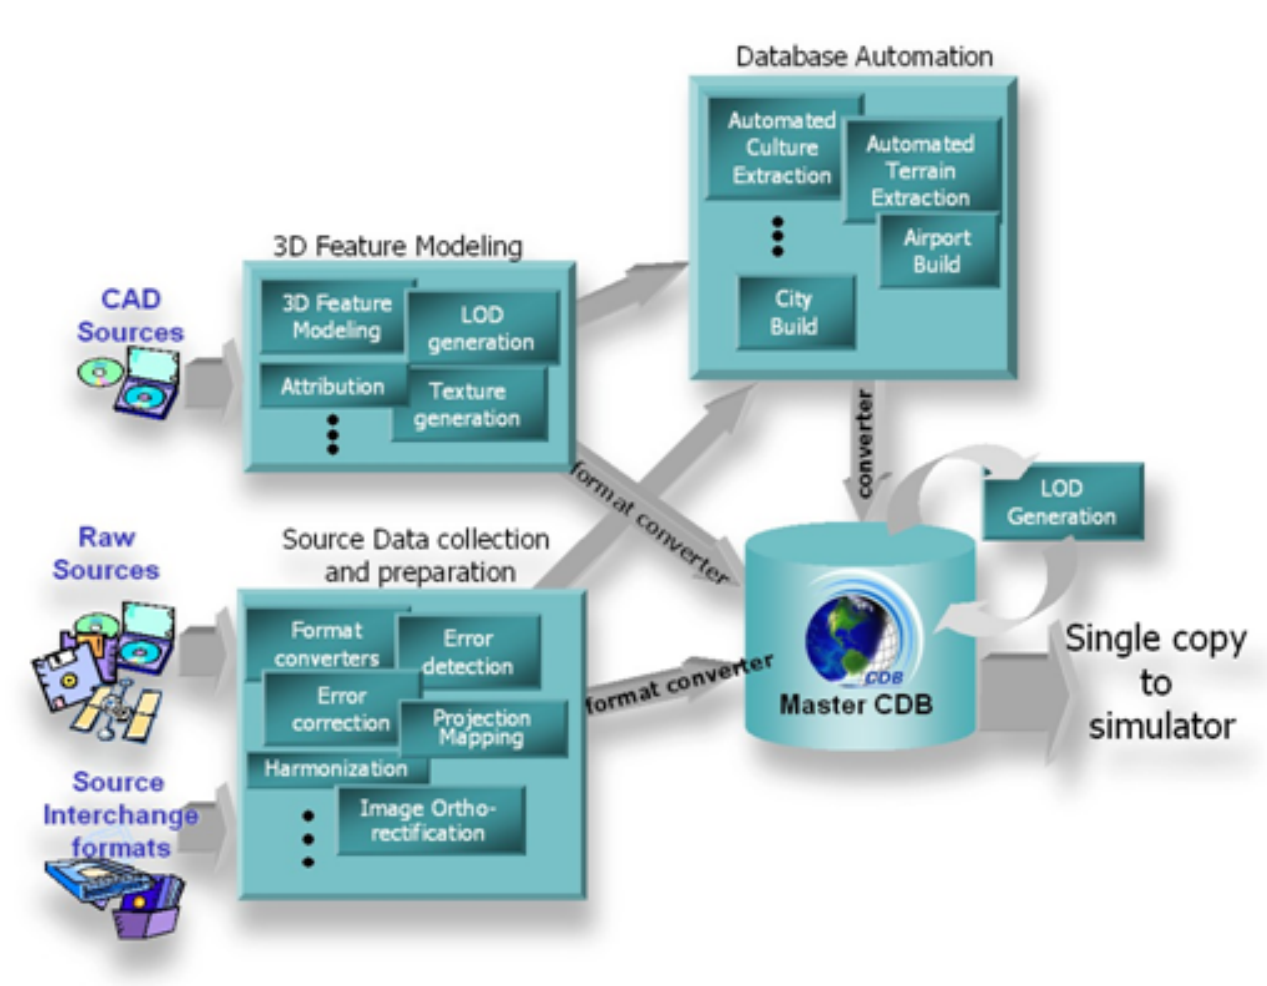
Database Automation

Automated Culture Extraction

Automated Terrain Extraction

Airport Build

City Build

3D Feature Modeling

CAD Sources

3D Feature Modeling

LOD generation

Attribution

Texture generation

converter

format converter

LOD Generation

Raw Sources

Source Data collection and preparation

Format converters

Error detection

Error correction

Projection Mapping

Harmonization

Image Ortho-rectification

Source Interchange formats

format converter

CDB

Master CDB

Single copy to simulator